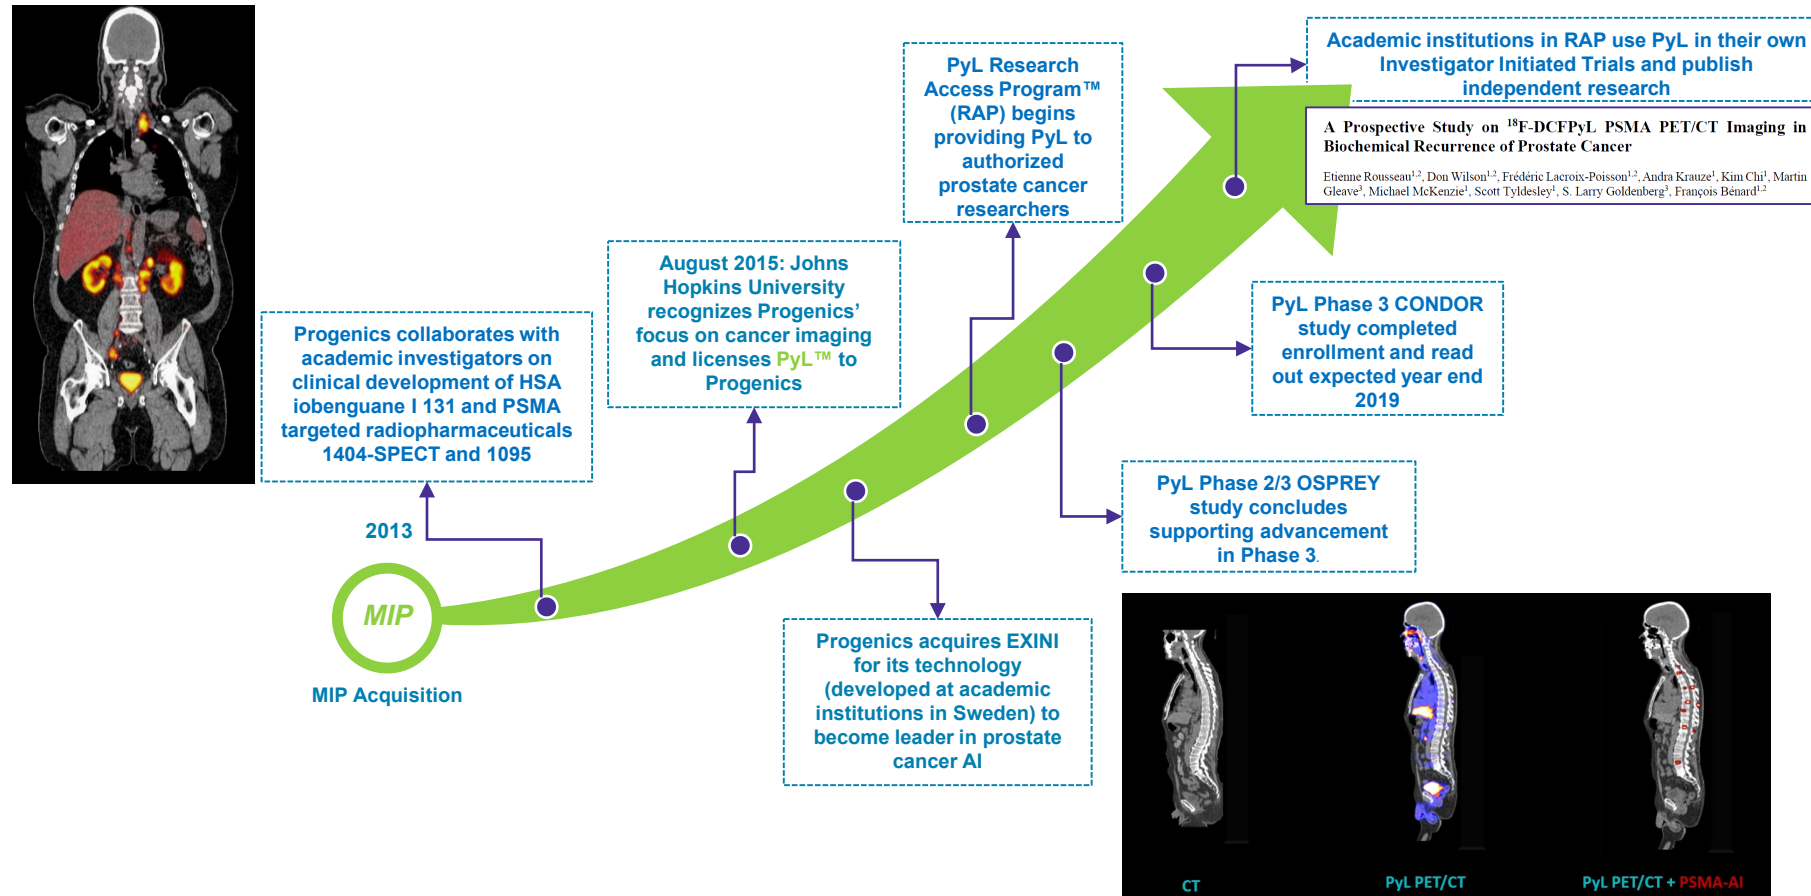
Progenics collaborates with academic investigators on clinical development of HSA iobenguane I 131 and PSMA targeted radiopharmaceuticals 1404-SPECT and 1095

2013

MIP

MIP Acquisition

August 2015: Johns Hopkins University recognizes Progenics' focus on cancer imaging and licenses PyL™ to Progenics

Progenics acquires EXINI for its technology (developed at academic institutions in Sweden) to become leader in prostate cancer AI

PyL Research Access Program™ (RAP) begins providing PyL to authorized prostate cancer researchers

PyL Phase 2/3 OSPREY study concludes supporting advancement in Phase 3.

PyL Phase 3 CONDOR study completed enrollment and read out expected year end 2019

Academic institutions in RAP use PyL in their own Investigator Initiated Trials and publish independent research

A Prospective Study on $^{18}$F-DCFPyL PSMA PET/CT Imaging in Biochemical Recurrence of Prostate Cancer

Etienne Rousseau$^{1,2}$, Don Wilson$^{1,2}$, Frédéric Lacroix-Poisson$^{1,2}$, Andra Krauze$^{1}$, Kim Chi$^{1}$, Martin Gleave$^{3}$, Michael McKenzie$^{1}$, Scott Tyldesley$^{1}$, S. Larry Goldenberg$^{3}$, François Bénard$^{1,2}$

CT

PyL PET/CT

PyL PET/CT + PSMA-AI